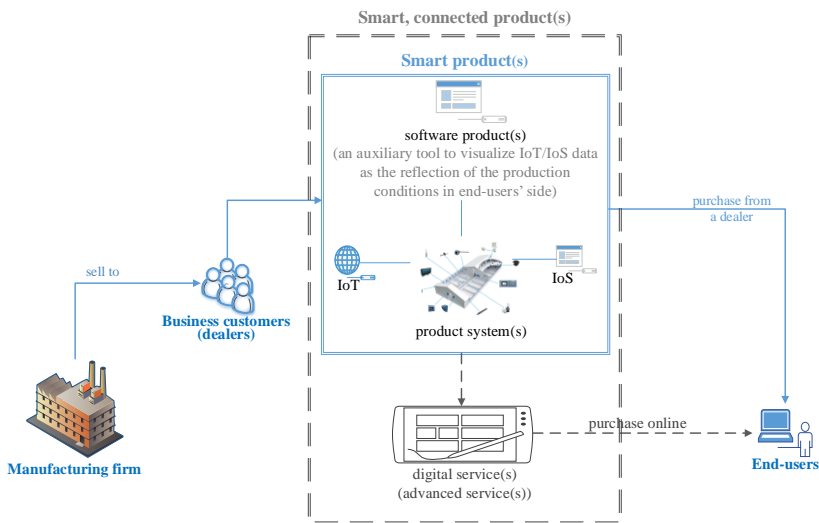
Smart, connected product(s)

Smart product(s)

software product(s)
(an auxiliary tool to visualize IoT/IoS data as the reflection of the production conditions in end-users' side)

IoT

IoS

product system(s)

purchase from a dealer

sell to

Business customers (dealers)

Manufacturing firm

digital service(s)
(advanced service(s))

purchase online

End-users